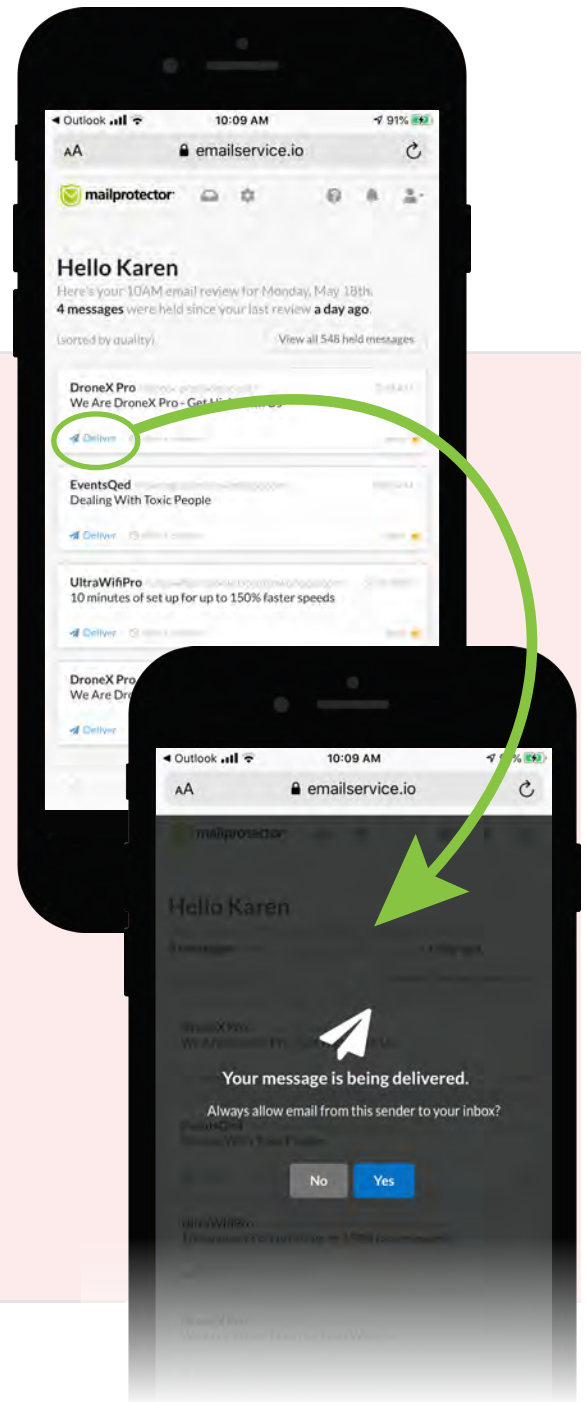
◂ Outlook 10:09 AM 91%
AA emailservice.io
mailprotector
Hello Karen
Here's your 10AM email review for Monday, May 18th.
4 messages were held since your last review a day ago.
(sorted by quality)
View all 548 held messages
DroneX Pro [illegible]
We Are DroneX Pro - Get Hi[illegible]
Deliver
EventsQed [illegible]
Dealing With Toxic People
Deliver
UltraWifiPro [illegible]
10 minutes of set up for up to 150% faster speeds
Deliver
DroneX Pro
We Are Dro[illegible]
Deliver

◂ Outlook 10:09 AM
AA emailservice.io
mailprotector
Hello Karen
Your message is being delivered.
Always allow email from this sender to your inbox?
No
Yes